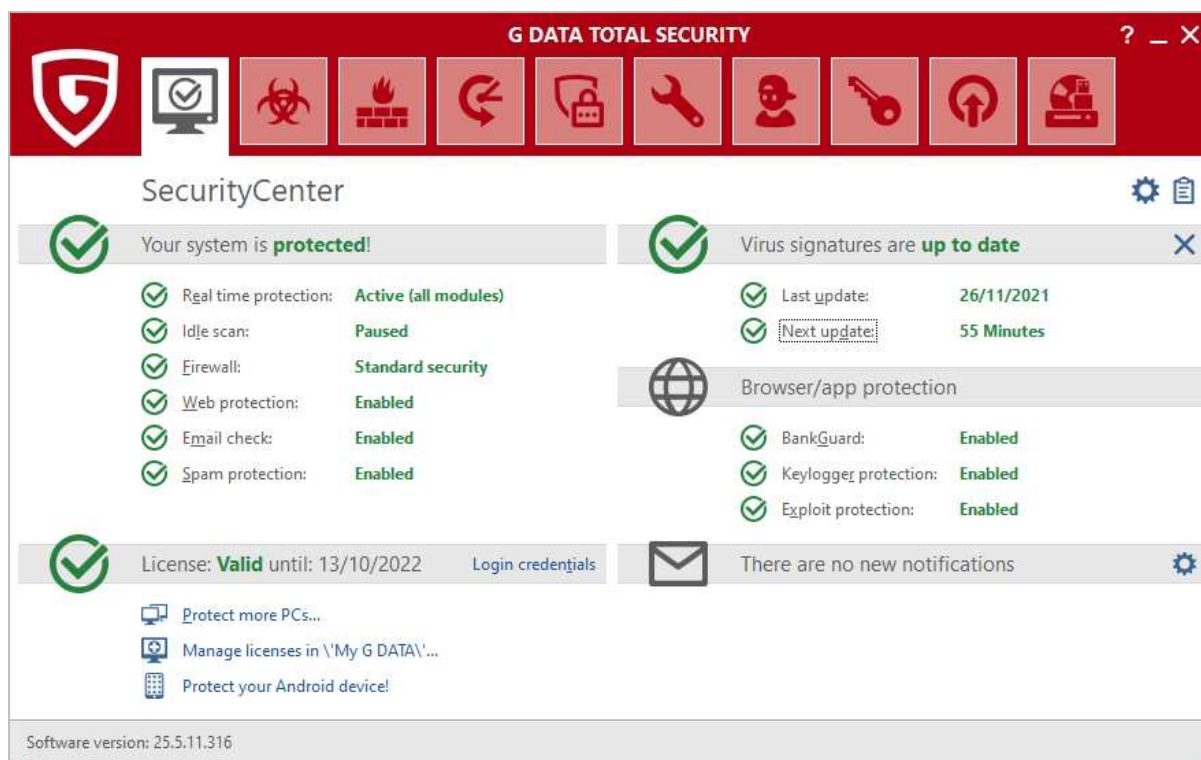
G DATA TOTAL SECURITY

? _ X

SecurityCenter

Your system is protected!

Real time protection: Active (all modules)
Idle scan: Paused
Firewall: Standard security
Web protection: Enabled
Email check: Enabled
Spam protection: Enabled

Virus signatures are up to date

Last update: 26/11/2021
Next update: 55 Minutes

Browser/app protection

BankGuard: Enabled
Keylogger protection: Enabled
Exploit protection: Enabled

License: Valid until: 13/10/2022 Login credentials

Protect more PCs...
Manage licenses in \'My G DATA\'...
Protect your Android device!

There are no new notifications

Software version: 25.5.11.316